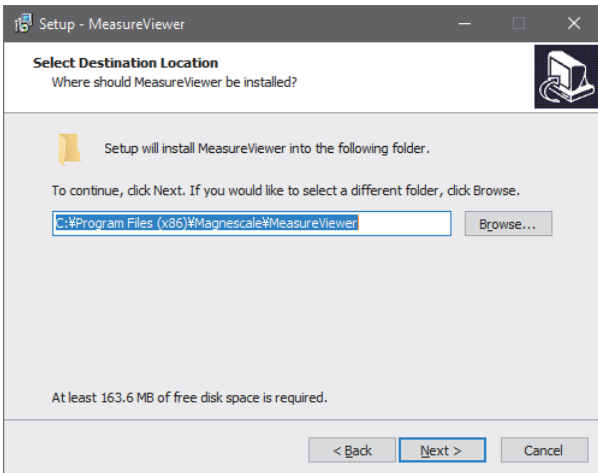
Setup - MeasureViewer

Select Destination Location
Where should MeasureViewer be installed?

Setup will install MeasureViewer into the following folder.

To continue, click Next. If you would like to select a different folder, click Browse.

C:¥Program Files (x86)¥Magnescale¥MeasureViewer

Browse...

At least 163.6 MB of free disk space is required.

< Back

Next >

Cancel